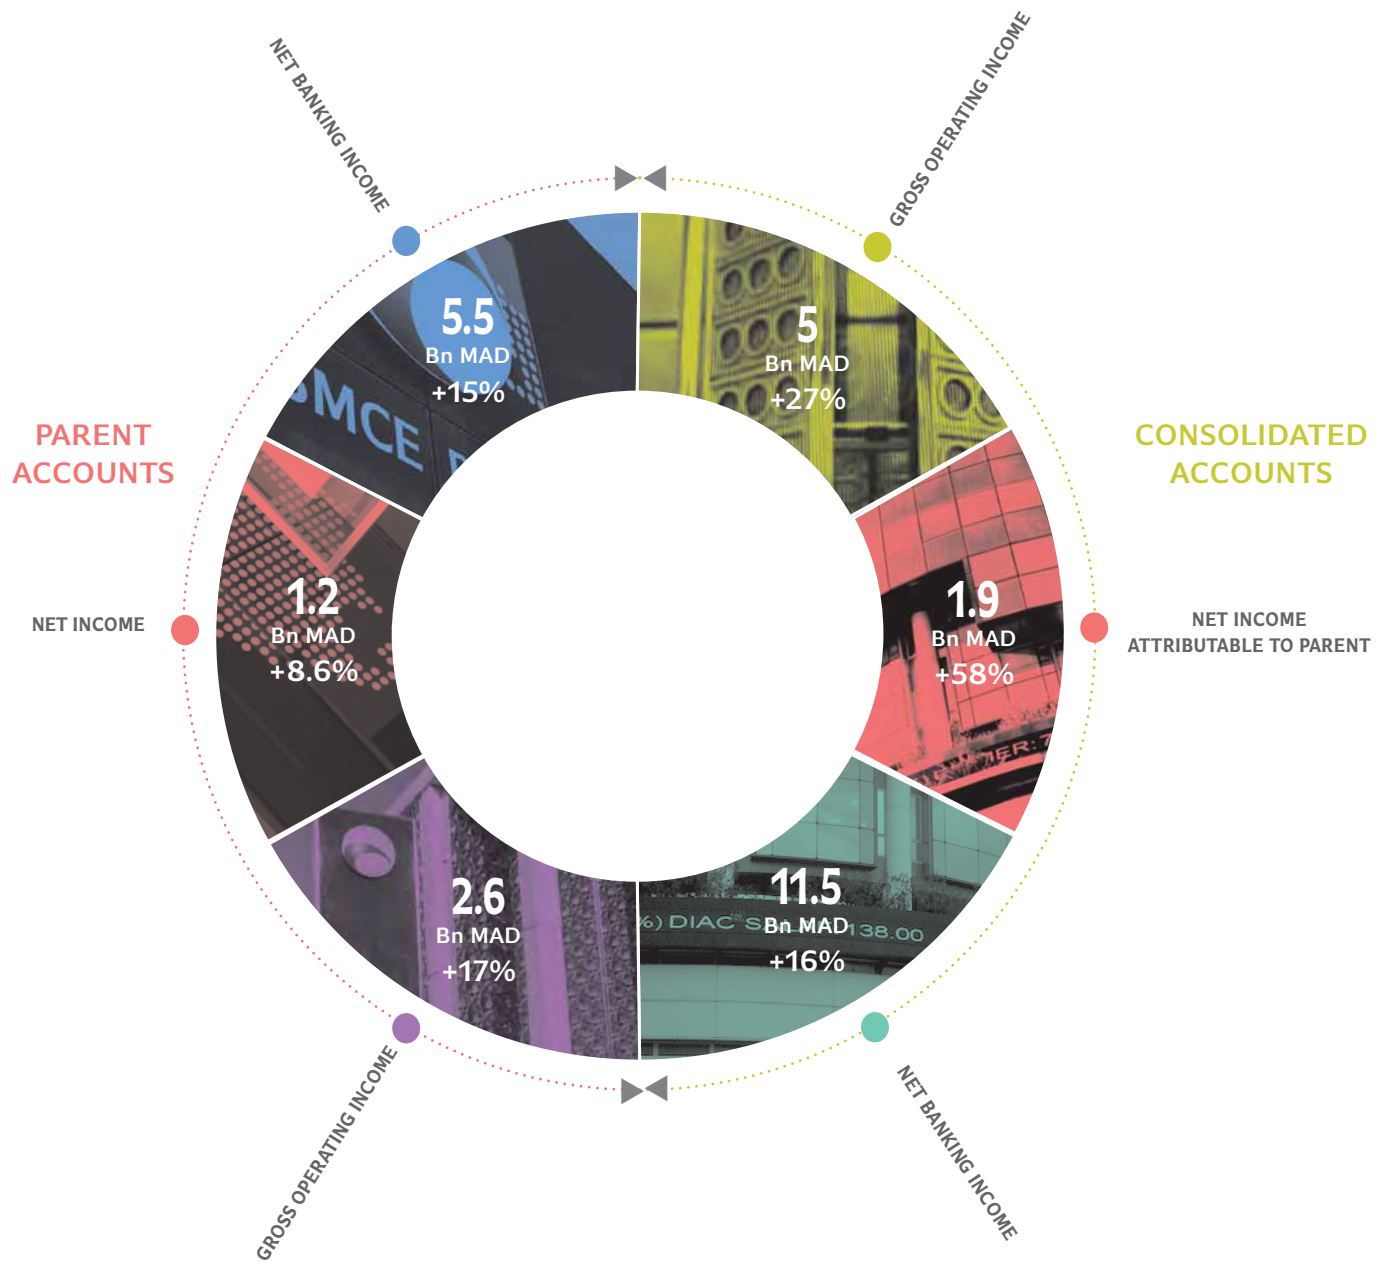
NET BANKING INCOME

GROSS OPERATING INCOME

PARENT ACCOUNTS

CONSOLIDATED ACCOUNTS

5.5
Bn MAD
+15%

5
Bn MAD
+27%

BMCE

NET INCOME

1.2
Bn MAD
+8.6%

1.9
Bn MAD
+58%

NET INCOME ATTRIBUTABLE TO PARENT

2.6
Bn MAD
+17%

11.5
Bn MAD
+16%

%) DIAC S 138.00

GROSS OPERATING INCOME

NET BANKING INCOME